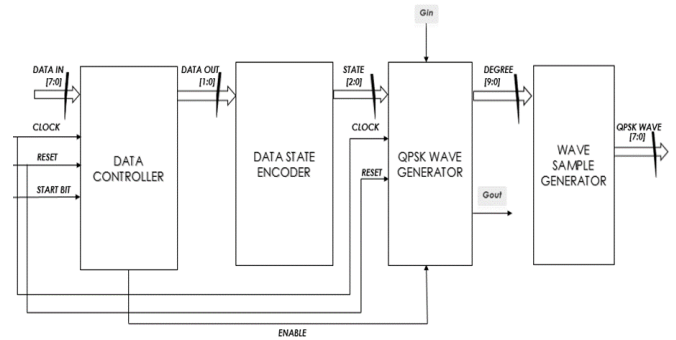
Gin

DATA IN
[7:0]

DATA OUT
[1:0]

STATE
[2:0]

DEGREE
[9:0]

QPSK WAVE
[7:0]

CLOCK

RESET

START BIT

DATA CONTROLLER

DATA STATE ENCODER

CLOCK

RESET

QPSK WAVE GENERATOR

Gout

WAVE SAMPLE GENERATOR

ENABLE